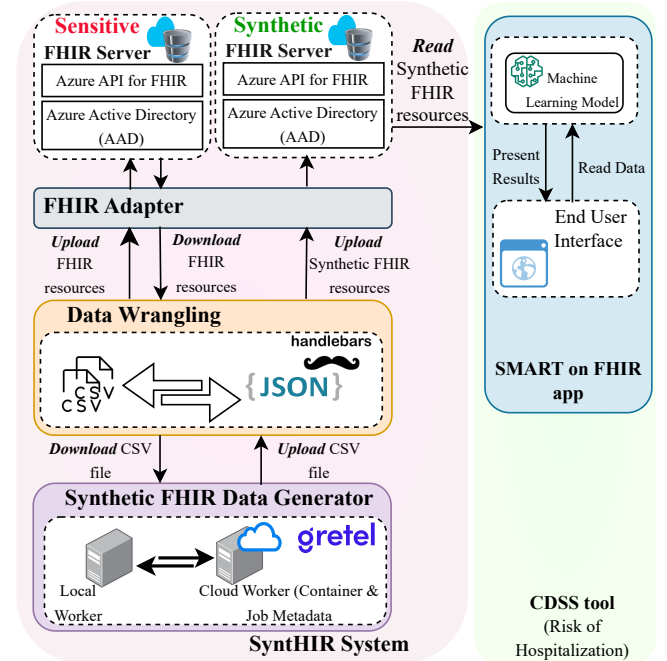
Sensitive FHIR Server

Azure API for FHIR

Azure Active Directory (AAD)

Synthetic FHIR Server

Azure API for FHIR

Azure Active Directory (AAD)

Read Synthetic FHIR resources

Machine Learning Model

Present Results

Read Data

End User Interface

FHIR Adapter

Upload FHIR resources

Download FHIR resources

Upload Synthetic FHIR resources

Data Wrangling

handlebars

CSV

CSV

{JSON}

SMART on FHIR app

Download CSV file

Upload CSV file

Synthetic FHIR Data Generator

gretel

Local Worker

Cloud Worker (Container & Job Metadata

SyntHIR System

CDSS tool (Risk of Hospitalization)